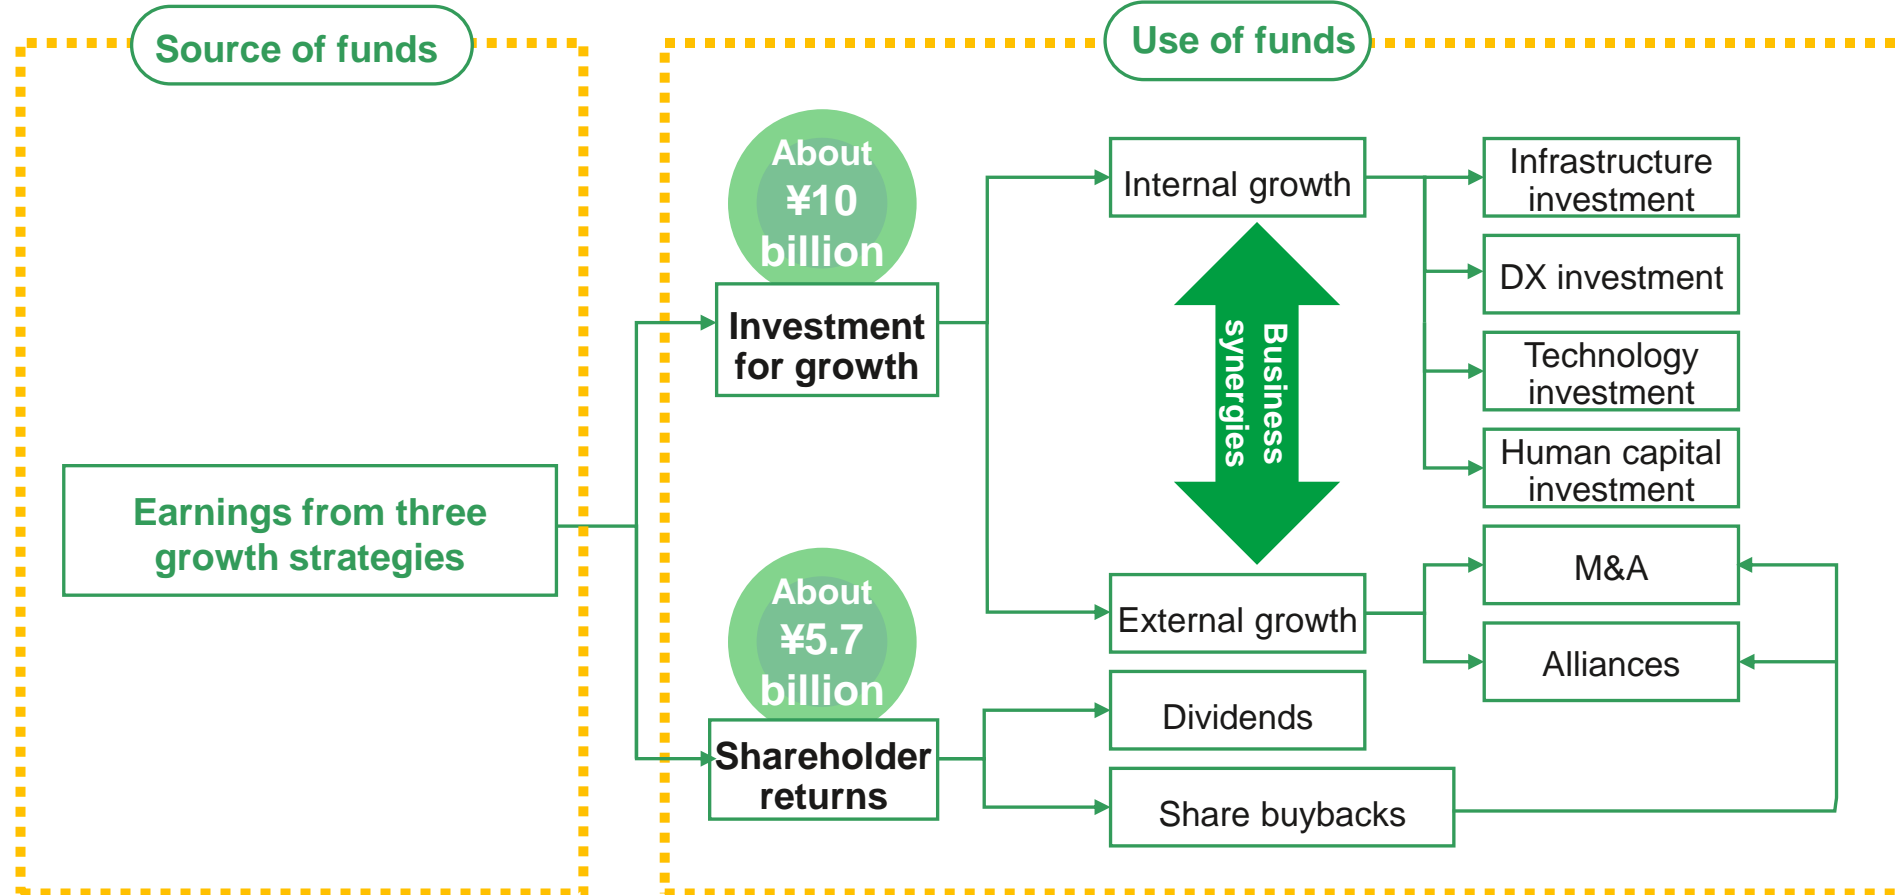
Source of funds

Use of funds

Earnings from three growth strategies

About ¥10 billion

Investment for growth

About ¥5.7 billion

Shareholder returns

Internal growth

Business synergies

External growth

Dividends

Share buybacks

Infrastructure investment

DX investment

Technology investment

Human capital investment

M&A

Alliances